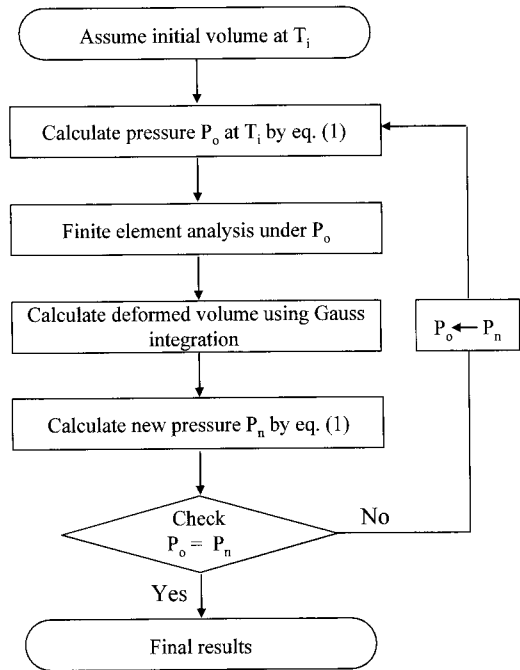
Assume initial volume at $T_i$

Calculate pressure $P_o$ at $T_i$ by eq. (1)

Finite element analysis under $P_o$

Calculate deformed volume using Gauss integration

Calculate new pressure $P_n$ by eq. (1)

Check $P_o = P_n$

No

$P_o \leftarrow P_n$

Yes

Final results